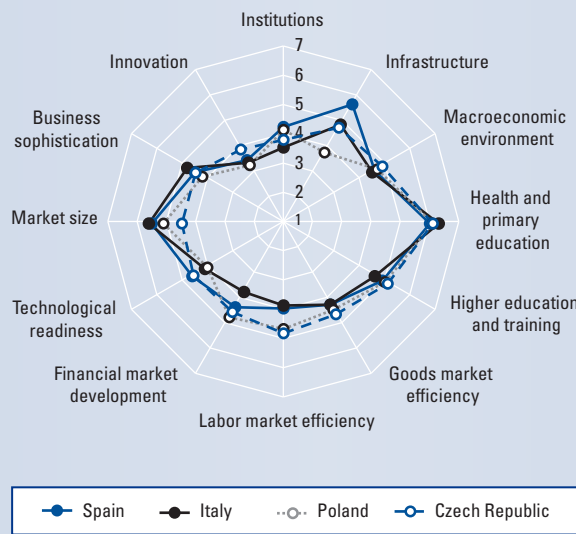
Institutions
7
6
5
4
3
2
1
Infrastructure
Macroeconomic environment
Health and primary education
Higher education and training
Goods market efficiency
Labor market efficiency
Financial market development
Technological readiness
Market size
Business sophistication
Innovation

Spain
Italy
Poland
Czech Republic